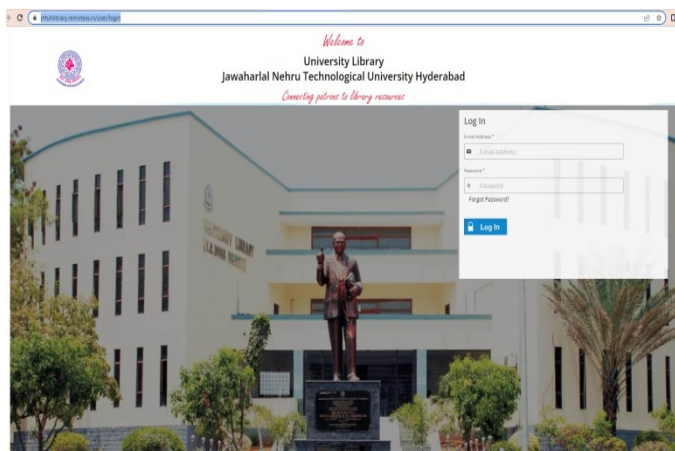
jntuhlibrary.remotexs.in/user/login

Welcome to
University Library
Jawaharlal Nehru Technological University Hyderabad
Connecting patrons to library resources

Log In
Email Address *
E-mail Address
Password *
Password
Forgot Password?
Log In

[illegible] LIBRARY